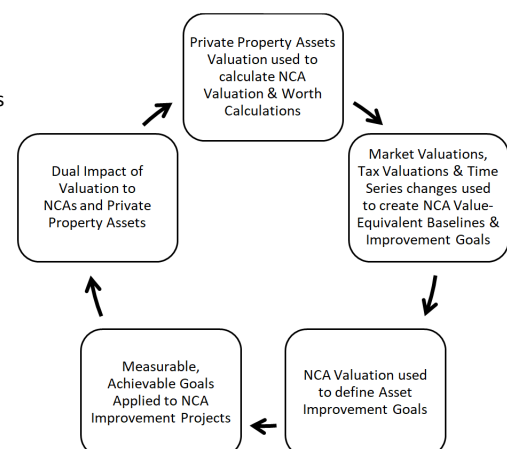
s

Private Property Assets Valuation used to calculate NCA Valuation & Worth Calculations

Market Valuations, Tax Valuations & Time Series changes used to create NCA Value-Equivalent Baselines & Improvement Goals

NCA Valuation used to define Asset Improvement Goals

Measurable, Achievable Goals Applied to NCA Improvement Projects

Dual Impact of Valuation to NCAs and Private Property Assets